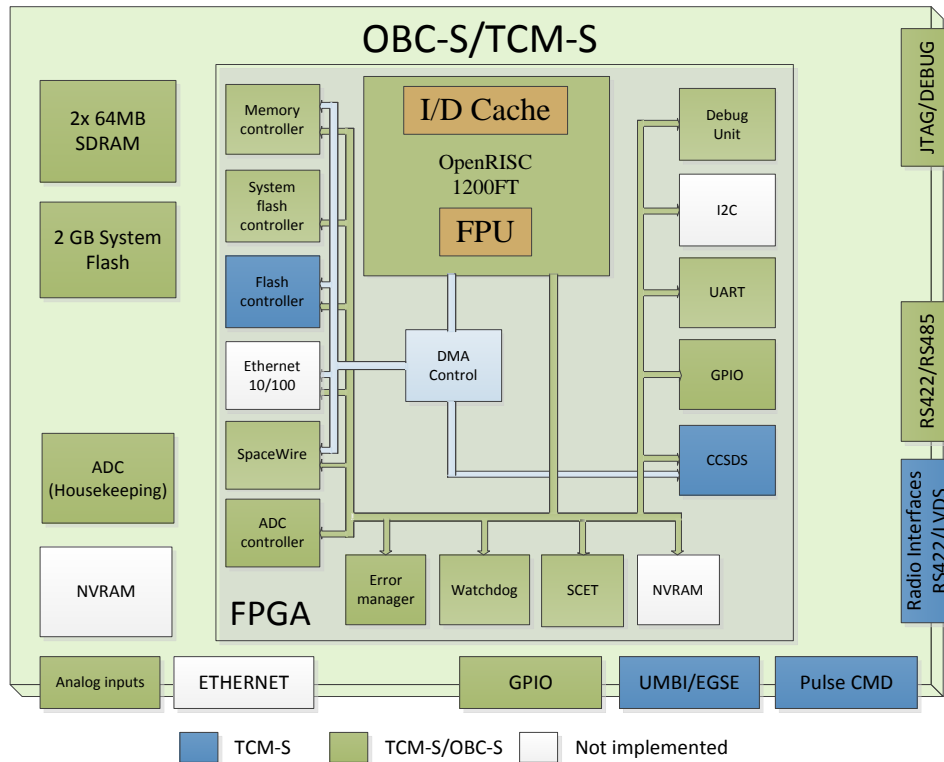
OBC-S/TCM-S

JTAG/DEBUG

2x 64MB SDRAM

2 GB System Flash

ADC (Housekeeping)

NVRAM

Memory controller

System flash controller

Flash controller

Ethernet 10/100

SpaceWire

ADC controller

I/D Cache

OpenRISC 1200FT

FPU

DMA Control

Debug Unit

I2C

UART

GPIO

CCSDS

Error manager

Watchdog

SCET

NVRAM

FPGA

RS422/RS485

Radio Interfaces RS422/LVDS

Analog inputs

ETHERNET

GPIO

UMBI/EGSE

Pulse CMD

TCM-S

TCM-S/OBC-S

Not implemented